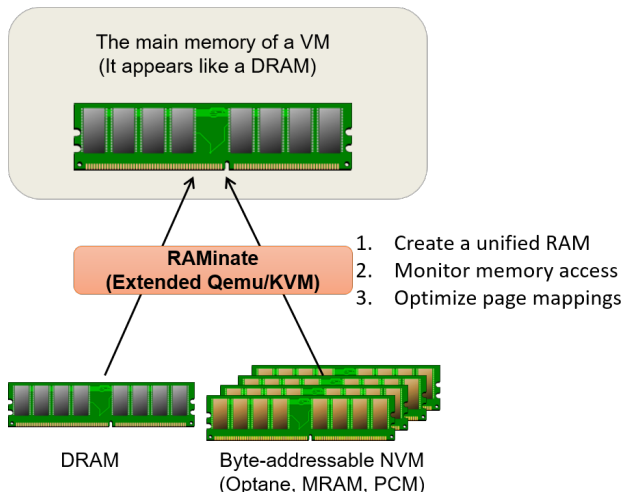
The main memory of a VM
(It appears like a DRAM)

RAMinate
(Extended Qemu/KVM)

1. Create a unified RAM
2. Monitor memory access
3. Optimize page mappings

DRAM

Byte-addressable NVM
(Optane, MRAM, PCM)